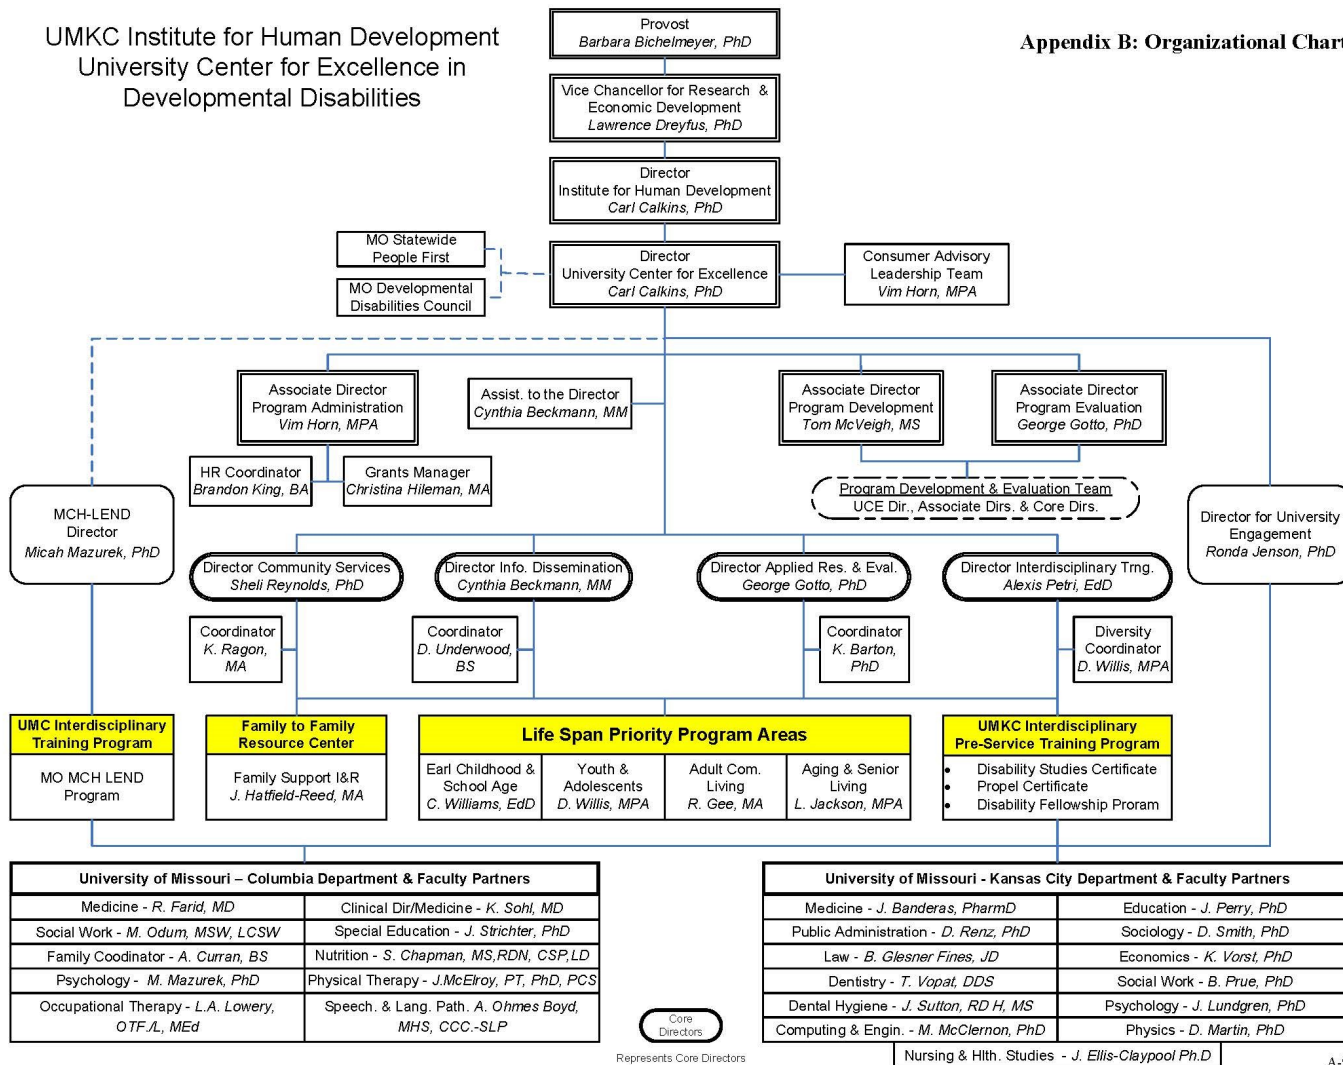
UMKC Institute for Human Development
University Center for Excellence in Developmental Disabilities

Appendix B: Organizational Chart

Provost
Barbara Bichelmeyer, PhD

Vice Chancellor for Research & Economic Development
Lawrence Dreyfus, PhD

Director
Institute for Human Development
Carl Calkins, PhD

MO Statewide People First

MO Developmental Disabilities Council

Director
University Center for Excellence
Carl Calkins, PhD

Consumer Advisory Leadership Team
Vim Horn, MPA

Associate Director
Program Administration
Vim Horn, MPA

Assist. to the Director
Cynthia Beckmann, MM

Associate Director
Program Development
Tom McVeigh, MS

Associate Director
Program Evaluation
George Gotto, PhD

HR Coordinator
Brandon King, BA

Grants Manager
Christina Hileman, MA

Program Development & Evaluation Team
UCE Dir., Associate Dirs. & Core Dirs.

MCH-LEND Director
Micah Mazurek, PhD

Director for University Engagement
Ronda Jenson, PhD

Director Community Services
Sheli Reynolds, PhD

Director Info. Dissemination
Cynthia Beckmann, MM

Director Applied Res. & Eval.
George Gotto, PhD

Director Interdisciplinary Trng.
Alexis Petri, EdD

Coordinator
K. Ragon, MA

Coordinator
D. Underwood, BS

Coordinator
K. Barton, PhD

Diversity Coordinator
D. Willis, MPA

UMC Interdisciplinary Training Program

MO MCH LEND Program

Family to Family Resource Center

Family Support I&R
J. Hatfield-Reed, MA

Life Span Priority Program Areas

| Earl Childhood & School Age C. Williams, EdD | Youth & Adolescents D. Willis, MPA | Adult Com. Living R. Gee, MA | Aging & Senior Living L. Jackson, MPA |
|---|---|---|---|

UMKC Interdisciplinary Pre-Service Training Program
• Disability Studies Certificate
• Propel Certificate
• Disability Fellowship Proram

| University of Missouri – Columbia Department & Faculty Partners | |
|---|---|
| Medicine - R. Farid, MD | Clinical Dir/Medicine - K. Sohl, MD |
| Social Work - M. Odum, MSW, LCSW | Special Education - J. Strichter, PhD |
| Family Coodinator - A. Curran, BS | Nutrition - S. Chapman, MS,RDN, CSP,LD |
| Psychology - M. Mazurek, PhD | Physical Therapy - J.McElroy, PT, PhD, PCS |
| Occupational Therapy - L.A. Lowery, OTF/L, MEd | Speech. & Lang. Path. A. Ohmes Boyd, MHS, CCC.-SLP |

Core Directors
Represents Core Directors

| University of Missouri - Kansas City Department & Faculty Partners | |
|---|---|
| Medicine - J. Banderas, PharmD | Education - J. Perry, PhD |
| Public Administration - D. Renz, PhD | Sociology - D. Smith, PhD |
| Law - B. Glesner Fines, JD | Economics - K. Vorst, PhD |
| Dentistry - T. Vopat, DDS | Social Work - B. Prue, PhD |
| Dental Hygiene - J. Sutton, RD H, MS | Psychology - J. Lundgren, PhD |
| Computing & Engin. - M. McClernon, PhD | Physics - D. Martin, PhD |

Nursing & Hlth. Studies - J. Ellis-Claypool Ph.D

A-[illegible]